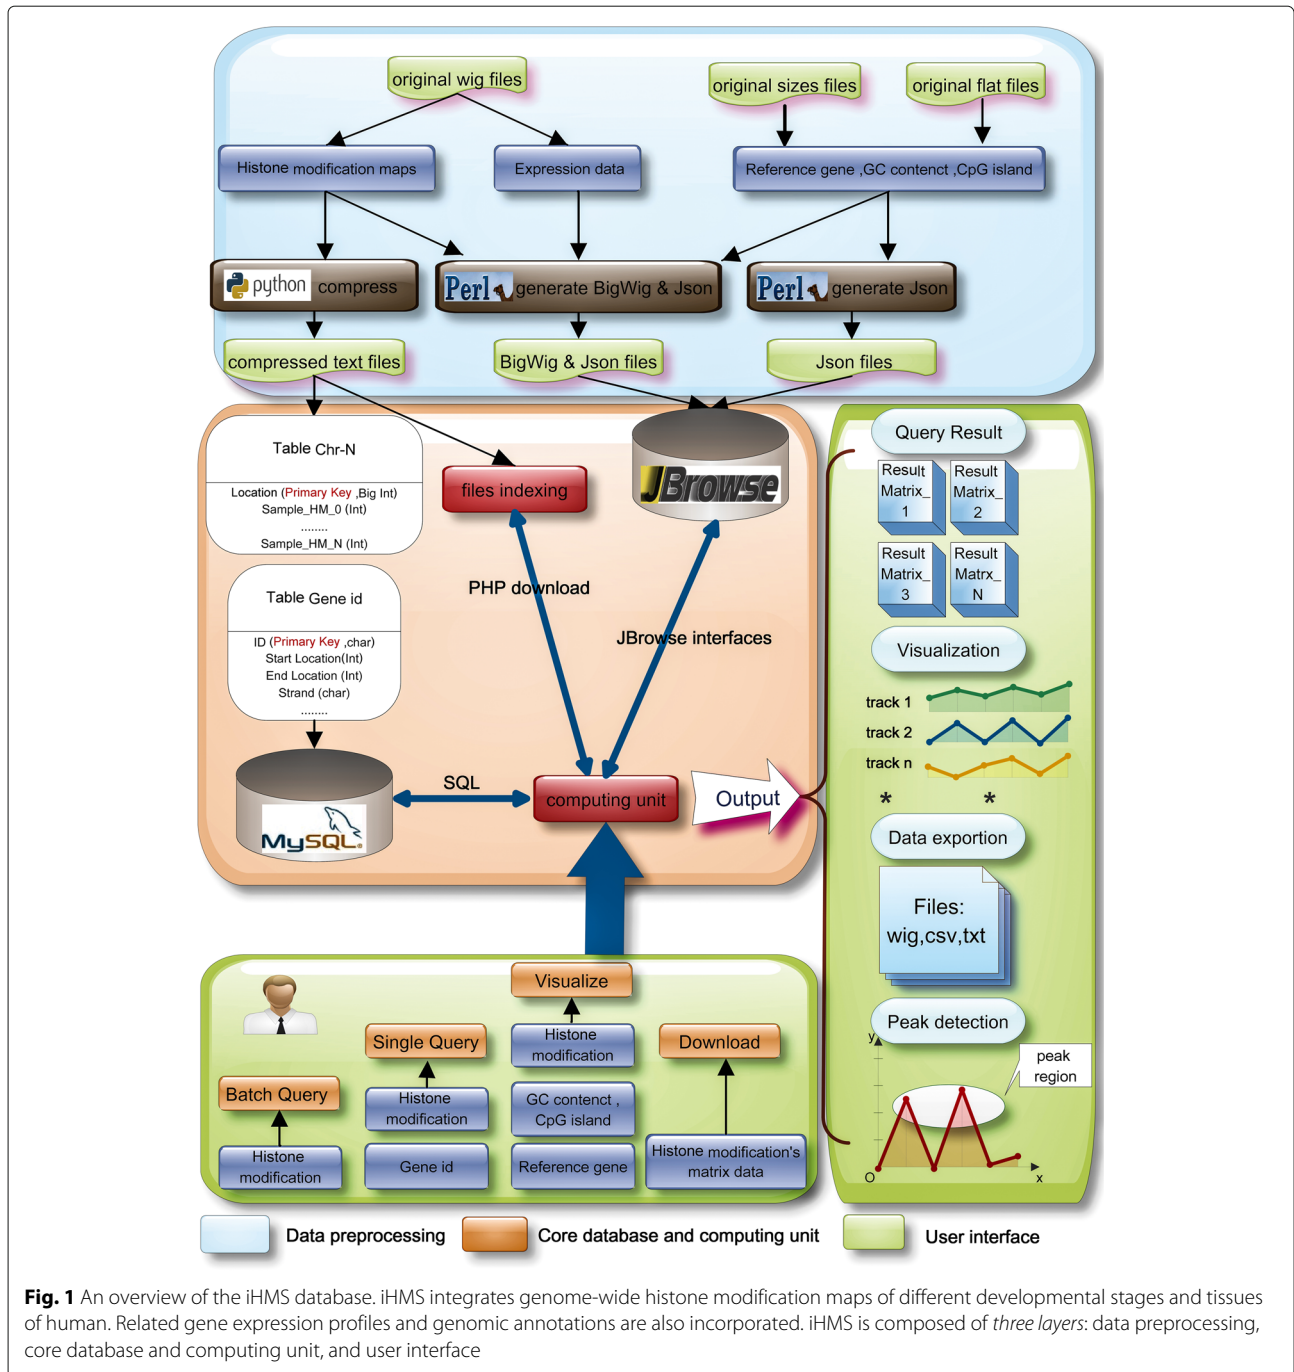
original wig files
original sizes files
original flat files
Histone modification maps
Expression data
Reference gene ,GC contenct ,CpG island
python compress
Perl generate BigWig & Json
Perl generate Json
compressed text files
BigWig & Json files
Json files

Table Chr-N
Location (Primary Key ,Big Int)
Sample_HM_0 (Int)
........
Sample_HM_N (Int)

files indexing
JBrowse

Table Gene id
ID (Primary Key ,char)
Start Location(Int)
End Location (Int)
Strand (char)
........

PHP download
JBrowse interfaces
SQL
MySQL
computing unit
Output

Query Result
Result Matrix_ 1
Result Matrix_ 2
Result Matrix_ 3
Result Matrx_ N
Visualization
track 1
track 2
track n
*
*
Data exportion
Files: wig,csv,txt
Peak detection
y
peak region
O
x

Visualize
Single Query
Histone modification
Download
Batch Query
Histone modification
GC content , CpG island
Histone modification
Gene id
Reference gene
Histone modification's matrix data

Data preprocessing
Core database and computing unit
User interface

Fig. 1 An overview of the iHMS database. iHMS integrates genome-wide histone modification maps of different developmental stages and tissues of human. Related gene expression profiles and genomic annotations are also incorporated. iHMS is composed of three layers: data preprocessing, core database and computing unit, and user interface